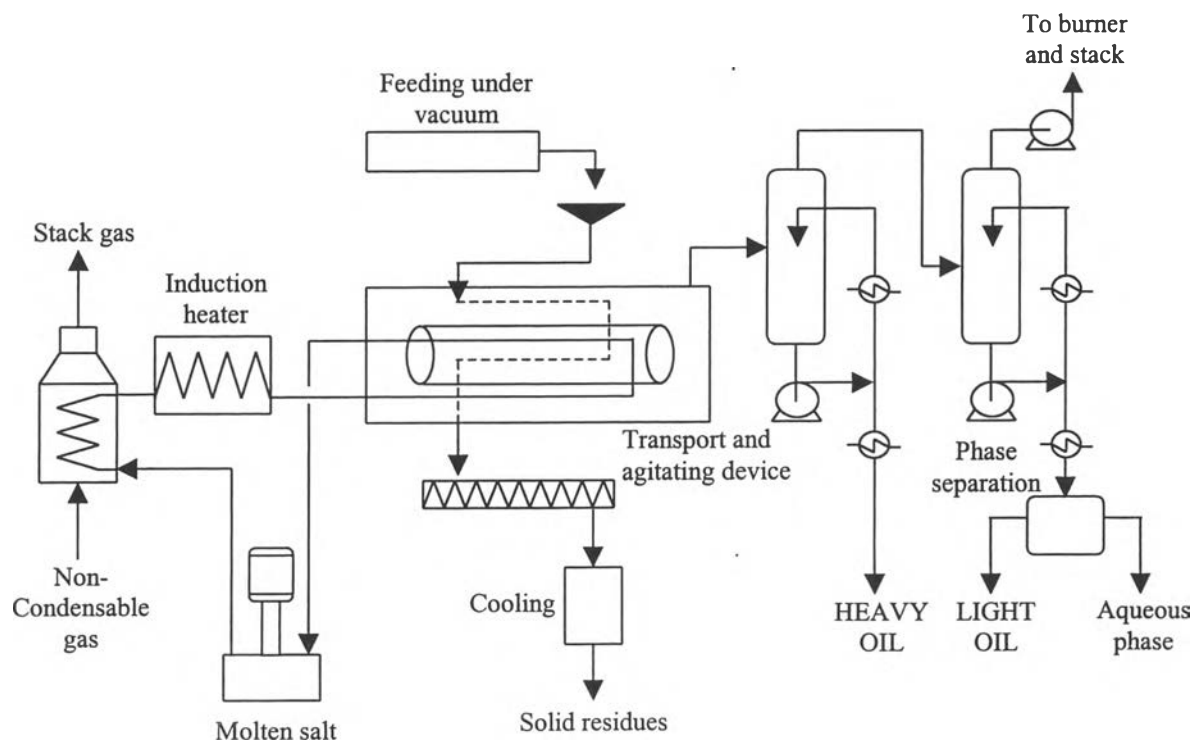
To burner and stack

Feeding under vacuum

Stack gas

Induction heater

Transport and agitating device

Phase separation

Non-Condensable gas

Cooling

HEAVY OIL

LIGHT OIL

Aqueous phase

Molten salt

Solid residues